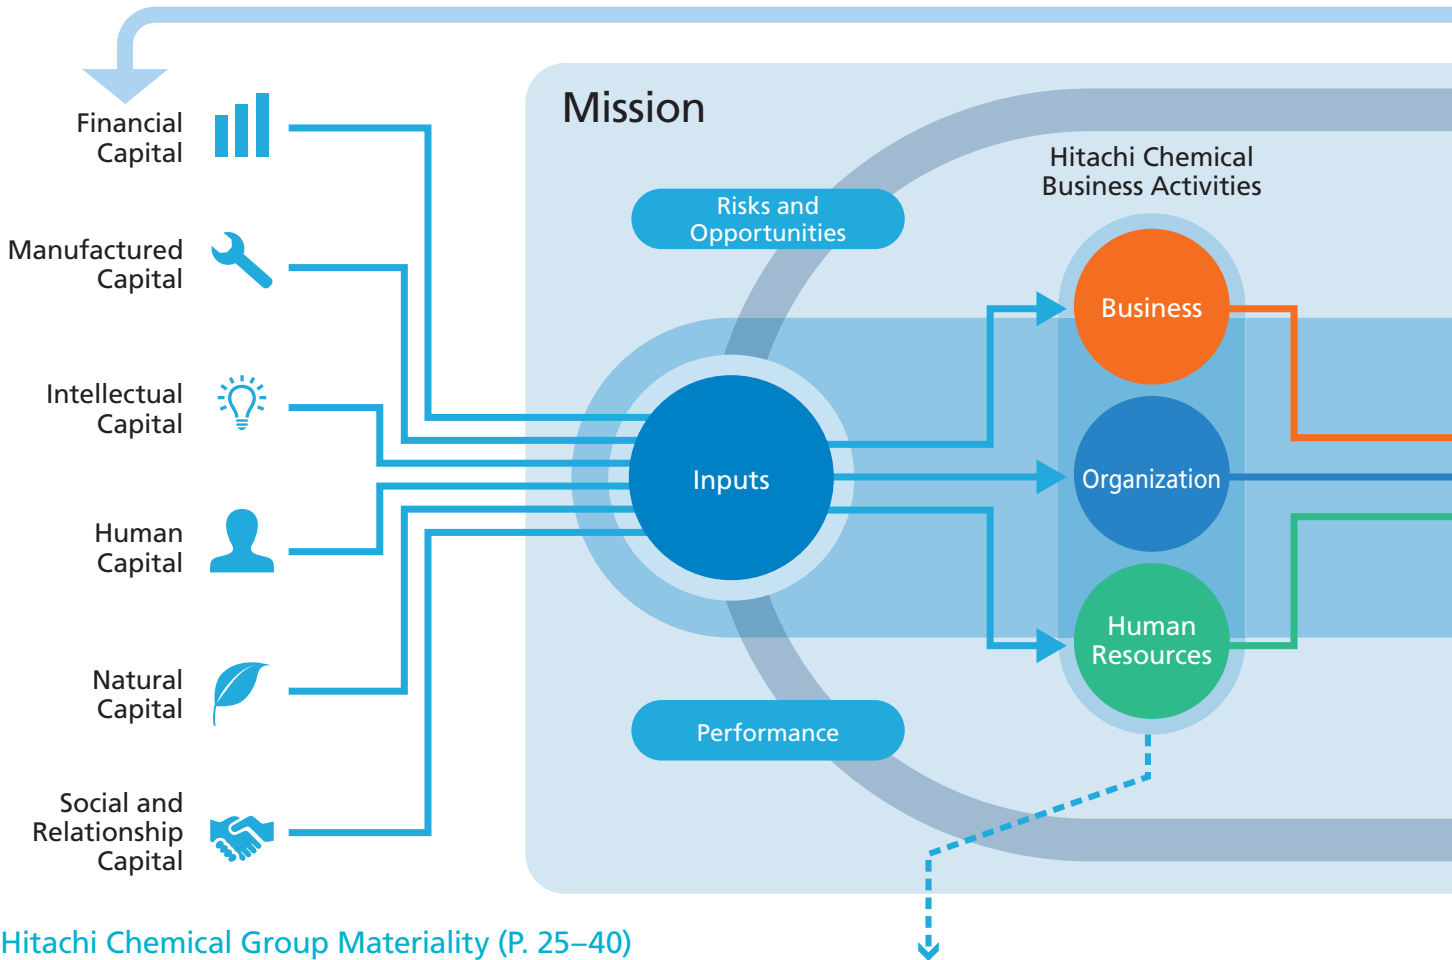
Financial Capital

Manufactured Capital

Intellectual Capital

Human Capital

Natural Capital

Social and Relationship Capital

Mission

Risks and Opportunities

Hitachi Chemical Business Activities

Business

Inputs

Organization

Human Resources

Performance

Hitachi Chemical Group Materiality (P. 25–40)